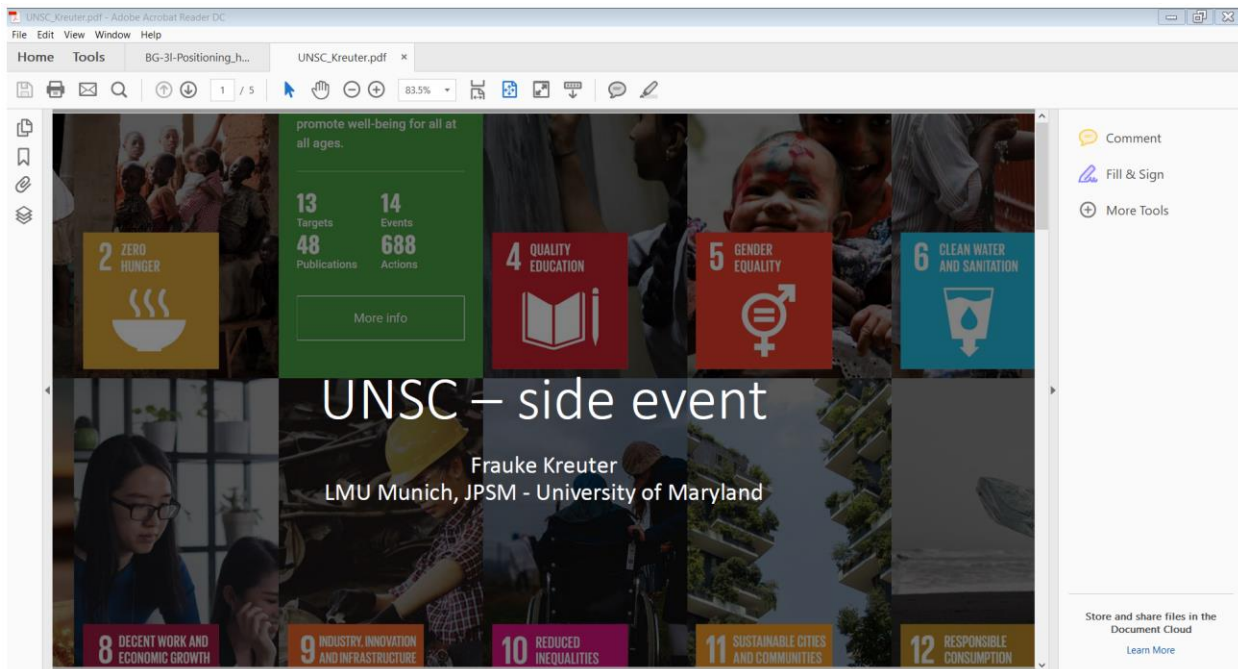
UNSC_Kreuter.pdf - Adobe Acrobat Reader DC

File Edit View Window Help

Home Tools BG-3I-Positioning_h... UNSC_Kreuter.pdf ×

1 / 5 83.5%

promote well-being for all at all ages.

13 Targets
14 Events
48 Publications
688 Actions

More info

2 ZERO HUNGER

4 QUALITY EDUCATION

5 GENDER EQUALITY

6 CLEAN WATER AND SANITATION

UNSC – side event

Frauke Kreuter
LMU Munich, JPSM - University of Maryland

8 DECENT WORK AND ECONOMIC GROWTH

9 INDUSTRY, INNOVATION AND INFRASTRUCTURE

10 REDUCED INEQUALITIES

11 SUSTAINABLE CITIES AND COMMUNITIES

12 RESPONSIBLE CONSUMPTION

Comment

Fill & Sign

More Tools

Store and share files in the Document Cloud

Learn More